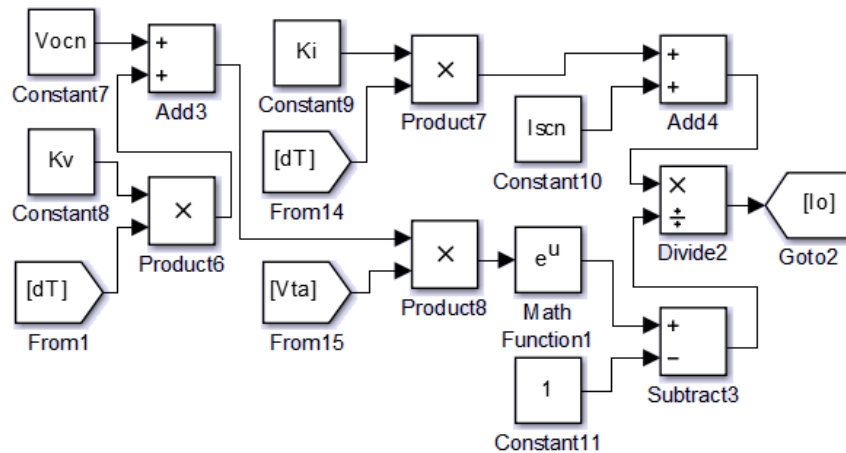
Vocn
Constant7

+
+
Add3

Kv
Constant8

×
Product6

[dT]
From1

Ki
Constant9

[dT]
From14

×
Product7

[Vta]
From15

×
Product8

$e^u$
Math Function1

+
+
Add4

Iscn
Constant10

×
÷
Divide2

[Io]
Goto2

+
−
Subtract3

1
Constant11